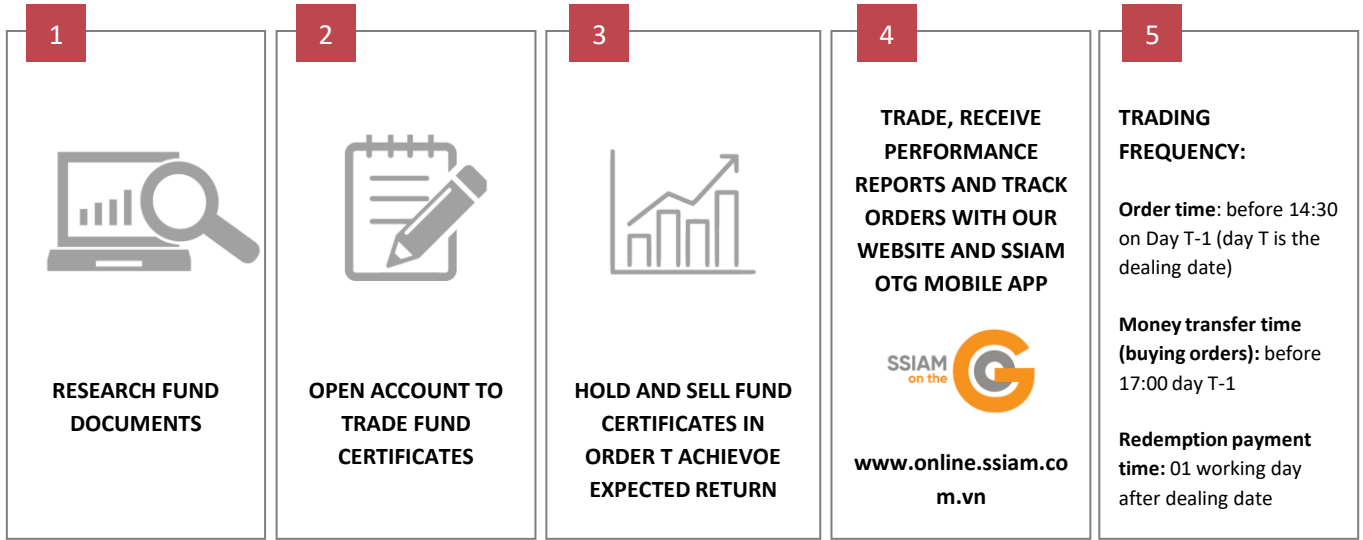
1

RESEARCH FUND DOCUMENTS

2

OPEN ACCOUNT TO TRADE FUND CERTIFICATES

3

HOLD AND SELL FUND CERTIFICATES IN ORDER T ACHIEVOE EXPECTED RETURN

4

TRADE, RECEIVE PERFORMANCE REPORTS AND TRACK ORDERS WITH OUR WEBSITE AND SSIAM OTG MOBILE APP

SSIAM on the G

www.online.ssiam.com.vn

5

TRADING FREQUENCY:

Order time: before 14:30 on Day T-1 (day T is the dealing date)

Money transfer time (buying orders): before 17:00 day T-1

Redemption payment time: 01 working day after dealing date